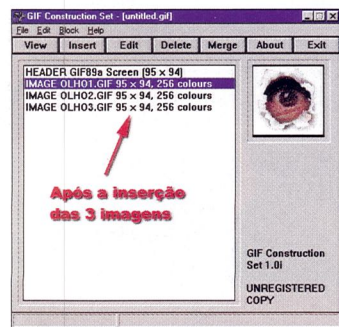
GIF Construction Set - [untitled.gif]

File Edit Block Help

View Insert Edit Delete Merge About Exit

HEADER GIF89a Screen (95 × 94)
IMAGE OLHO1.GIF 95 × 94, 256 colours
IMAGE OLHO2.GIF 95 × 94, 256 colours
IMAGE OLHO3.GIF 95 × 94, 256 colours

Após a inserção das 3 imagens

GIF Construction Set 1.0i

UNREGISTERED COPY